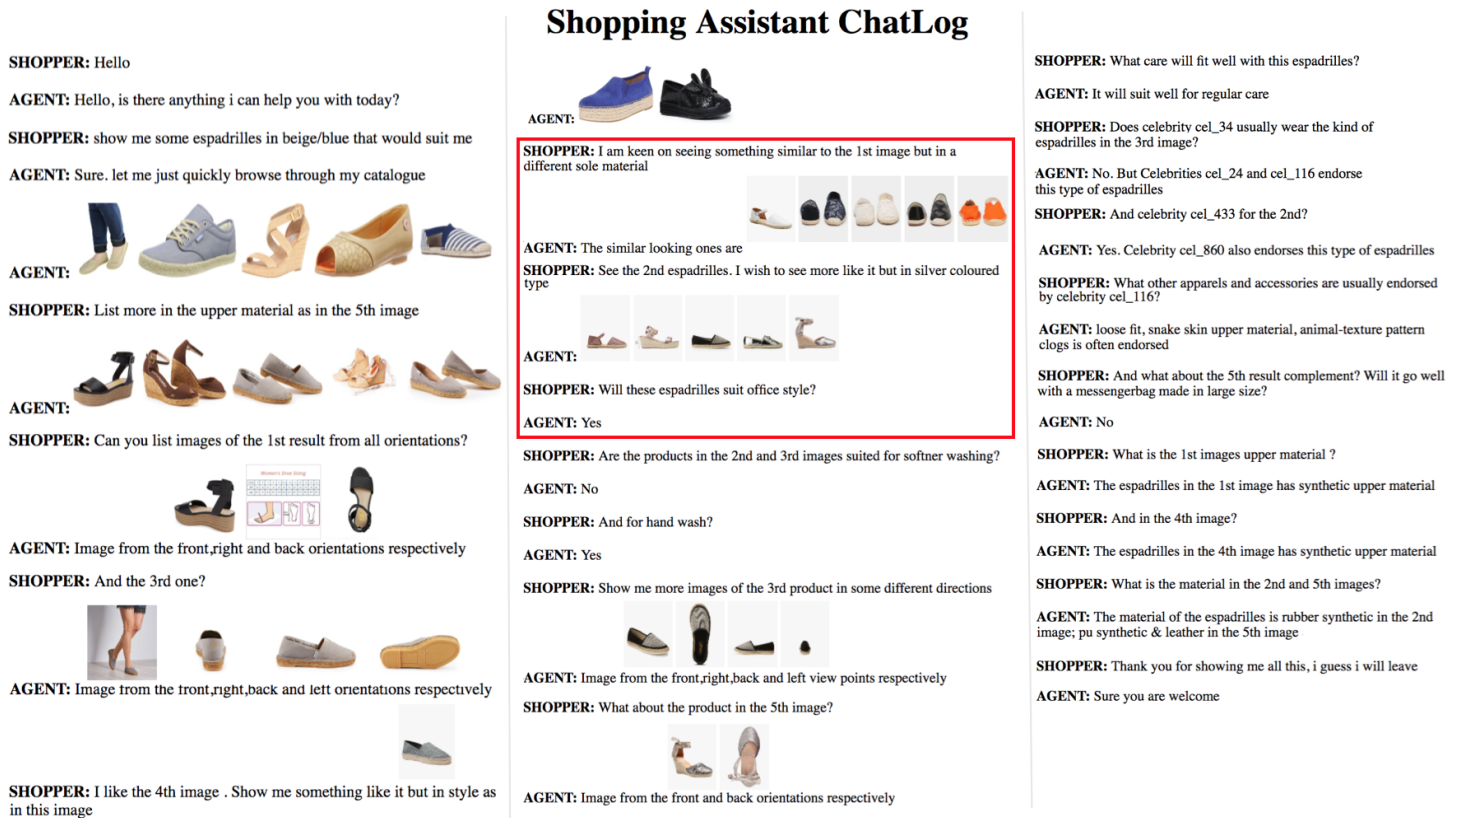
Shopping Assistant ChatLog

SHOPPER: Hello

AGENT: Hello, is there anything i can help you with today?

SHOPPER: show me some espadrilles in beige/blue that would suit me

AGENT: Sure. let me just quickly browse through my catalogue

AGENT:

SHOPPER: List more in the upper material as in the 5th image

AGENT:

SHOPPER: Can you list images of the 1st result from all orientations?

Women's Shoe Sizing

AGENT: Image from the front,right and back orientations respectively

SHOPPER: And the 3rd one?

AGENT: Image from the front,right,back and left orientations respectively

SHOPPER: I like the 4th image . Show me something like it but in style as in this image

AGENT:

SHOPPER: I am keen on seeing something similar to the 1st image but in a different sole material

AGENT: The similar looking ones are

SHOPPER: See the 2nd espadrilles. I wish to see more like it but in silver coloured type

AGENT:

SHOPPER: Will these espadrilles suit office style?

AGENT: Yes

SHOPPER: Are the products in the 2nd and 3rd images suited for softner washing?

AGENT: No

SHOPPER: And for hand wash?

AGENT: Yes

SHOPPER: Show me more images of the 3rd product in some different directions

AGENT: Image from the front,right,back and left view points respectively

SHOPPER: What about the product in the 5th image?

AGENT: Image from the front and back orientations respectively

SHOPPER: What care will fit well with this espadrilles?

AGENT: It will suit well for regular care

SHOPPER: Does celebrity cel_34 usually wear the kind of espadrilles in the 3rd image?

AGENT: No. But Celebrities cel_24 and cel_116 endorse this type of espadrilles

SHOPPER: And celebrity cel_433 for the 2nd?

AGENT: Yes. Celebrity cel_860 also endorses this type of espadrilles

SHOPPER: What other apparels and accessories are usually endorsed by celebrity cel_116?

AGENT: loose fit, snake skin upper material, animal-texture pattern clogs is often endorsed

SHOPPER: And what about the 5th result complement? Will it go well with a messengerbag made in large size?

AGENT: No

SHOPPER: What is the 1st images upper material ?

AGENT: The espadrilles in the 1st image has synthetic upper material

SHOPPER: And in the 4th image?

AGENT: The espadrilles in the 4th image has synthetic upper material

SHOPPER: What is the material in the 2nd and 5th images?

AGENT: The material of the espadrilles is rubber synthetic in the 2nd image; pu synthetic & leather in the 5th image

SHOPPER: Thank you for showing me all this, i guess i will leave

AGENT: Sure you are welcome